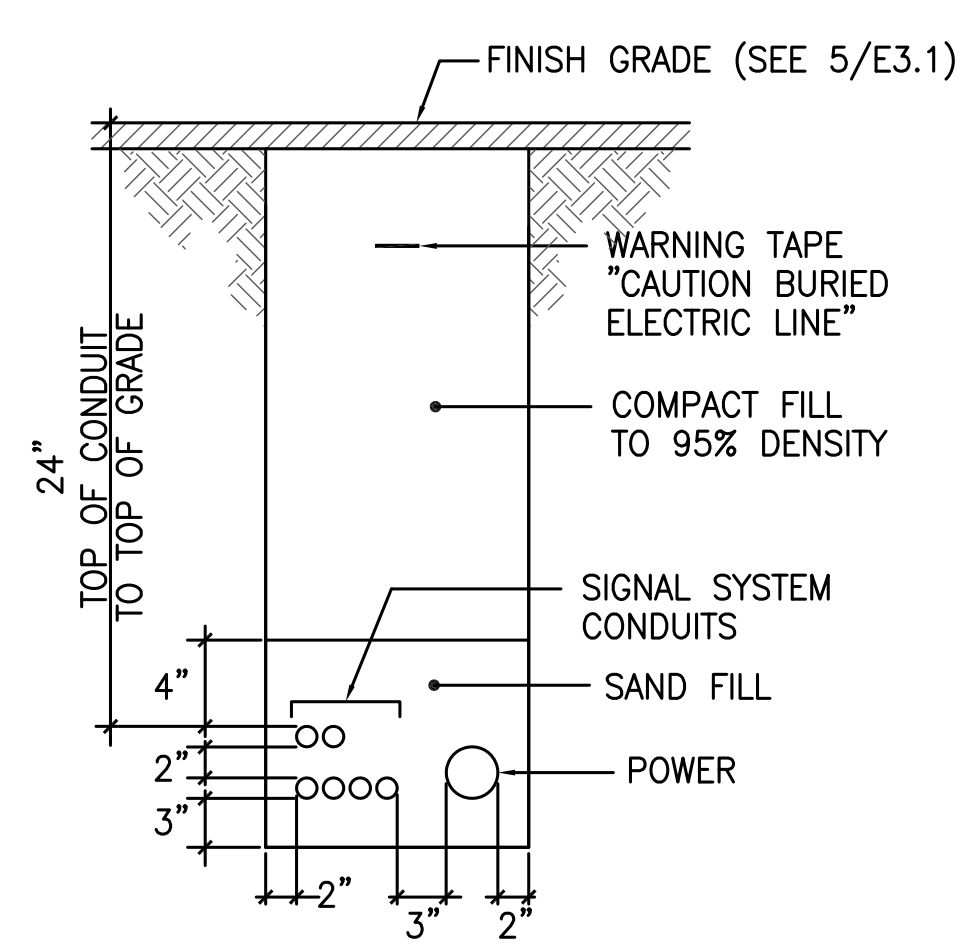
FINISH GRADE (SEE 5/E3.1)

WARNING TAPE "CAUTION BURIED ELECTRIC LINE"

24" TOP OF CONDUIT TO TOP OF GRADE

COMPACT FILL TO 95% DENSITY

SIGNAL SYSTEM CONDUITS

4"

SAND FILL

2"

POWER

3"

2"

3"

2"